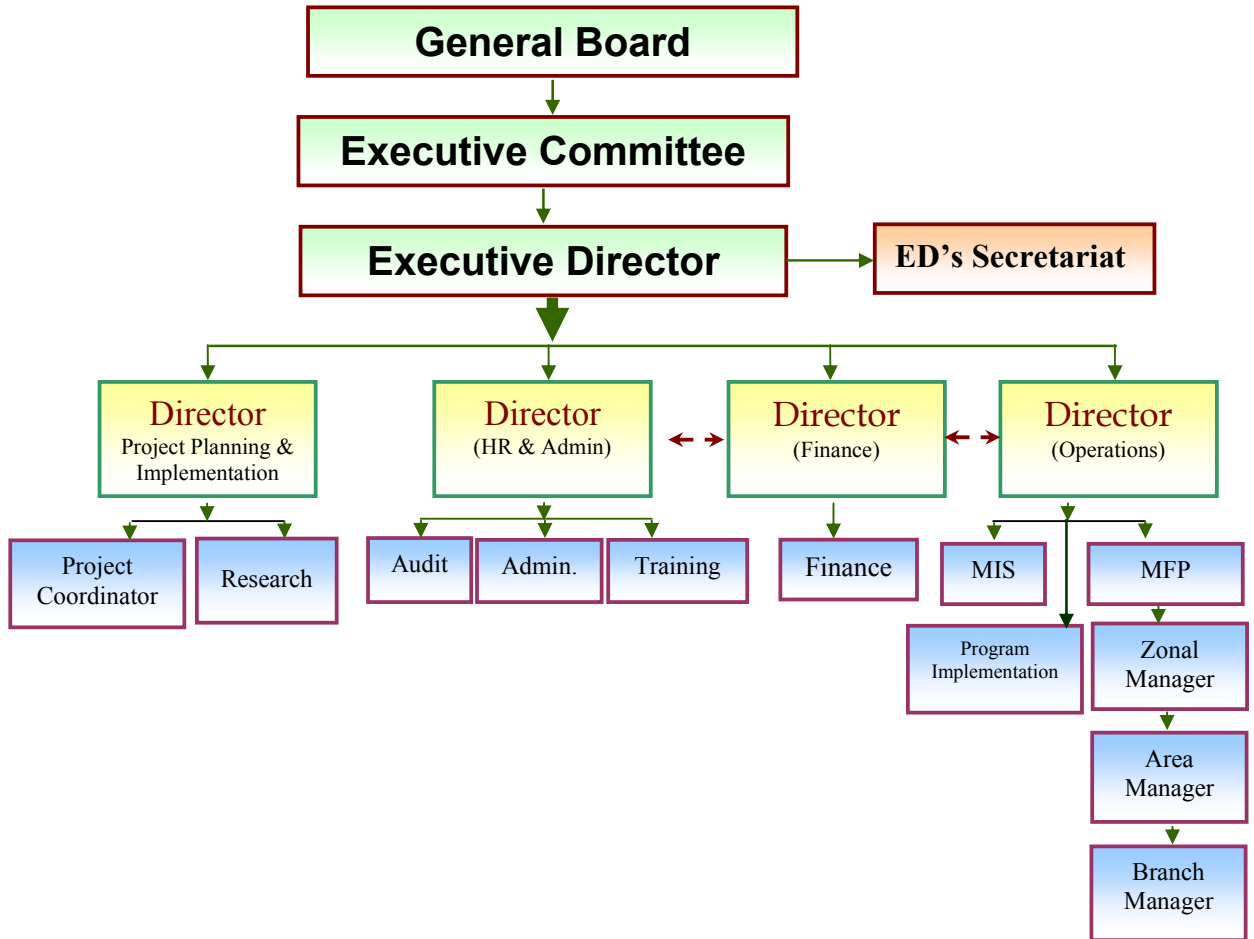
General Board

Executive Committee

Executive Director

ED’s Secretariat

Director
Project Planning & Implementation

Director
(HR & Admin)

Director
(Finance)

Director
(Operations)

Project Coordinator

Research

Audit

Admin.

Training

Finance

MIS

MFP

Program Implementation

Zonal Manager

Area Manager

Branch Manager